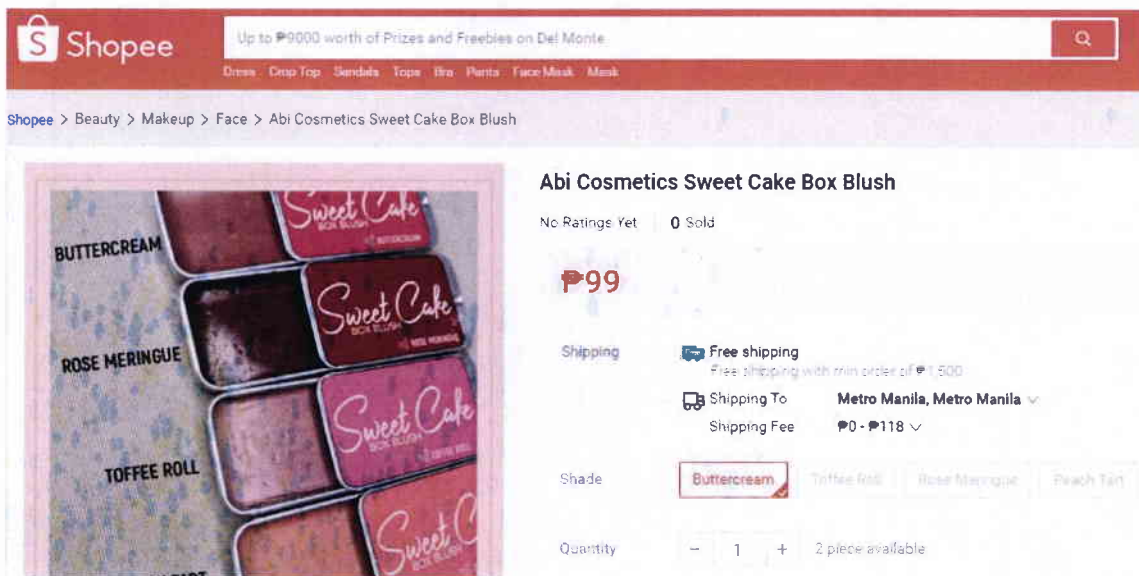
S Shopee

Up to ₱9000 worth of Prizes and Freebies on Del Monte

Dress Crop Top Sandals Tops Bra Pants Face Mask Mask

Shopee > Beauty > Makeup > Face > Abi Cosmetics Sweet Cake Box Blush

BUTTERCREAM
Sweet Cake BOX BLUSH BUTTERCREAM
ROSE MERINGUE
Sweet Cake BOX BLUSH ROSE MERINGUE
TOFFEE ROLL
Sweet Cake BOX BLUSH TOFFEE ROLL
Sweet C

Abi Cosmetics Sweet Cake Box Blush

No Ratings Yet | 0 Sold

₱99

Shipping
Free shipping
Free shipping with min order of ₱1,500
Shipping To Metro Manila, Metro Manila
Shipping Fee ₱0 - ₱118

Shade
Buttercream Toffee Roll Rose Meringue Peach Tart

Quantity
− 1 + 2 piece available